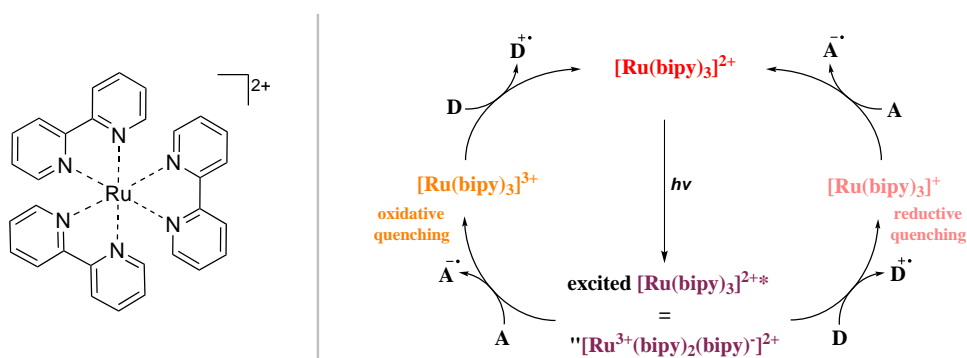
$]^{2+}$

N N N N N N Ru

$D^{+\cdot}$

$[Ru(bipy)_3]^{2+}$

$A^{-\cdot}$

D

A

$hv$

$[Ru(bipy)_3]^{3+}$

oxidative quenching

$[Ru(bipy)_3]^{+}$

reductive quenching

$A^{-\cdot}$

excited $[Ru(bipy)_3]^{2+*}$

=

"$[Ru^{3+}(bipy)_2(bipy)^{-}]^{2+}$

$D^{+\cdot}$

A

D